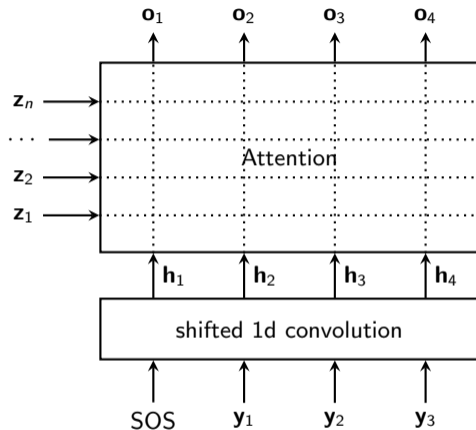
$\mathbf{o}_1$ $\mathbf{o}_2$ $\mathbf{o}_3$ $\mathbf{o}_4$

$\mathbf{z}_n$

$\cdots$

$\mathbf{z}_2$

$\mathbf{z}_1$

Attention

$\mathbf{h}_1$ $\mathbf{h}_2$ $\mathbf{h}_3$ $\mathbf{h}_4$

shifted 1d convolution

SOS $\mathbf{y}_1$ $\mathbf{y}_2$ $\mathbf{y}_3$